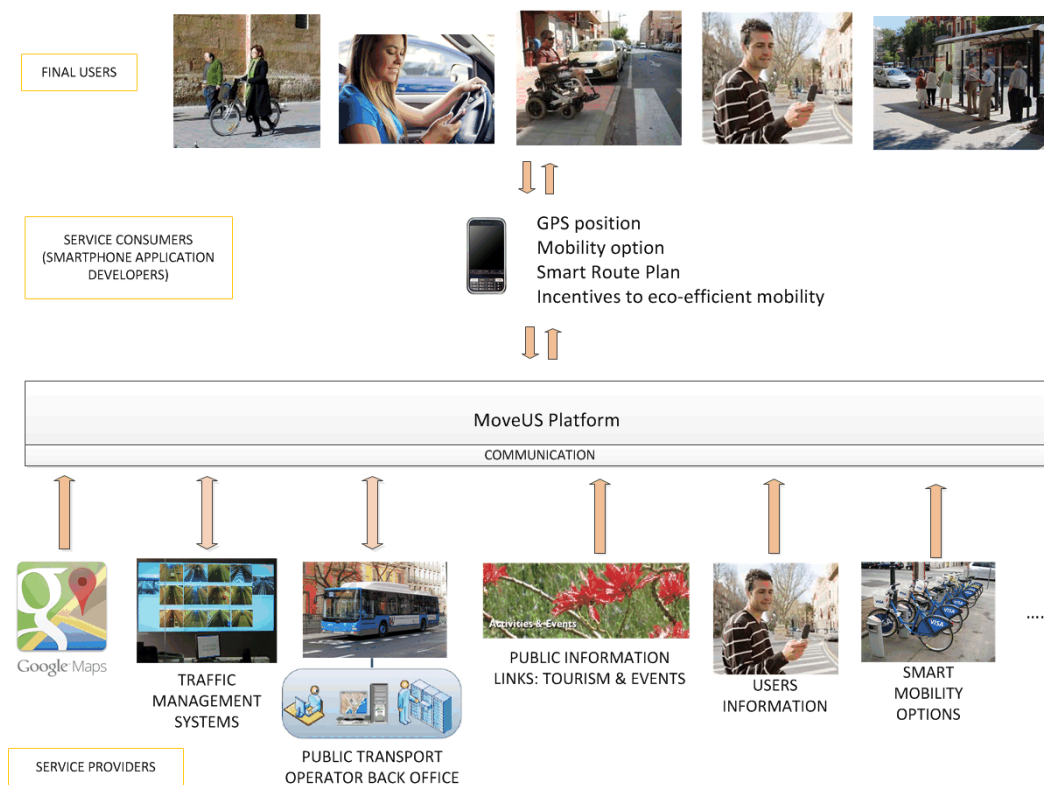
FINAL USERS

SERVICE CONSUMERS (SMARTPHONE APPLICATION DEVELOPERS)

GPS position
Mobility option
Smart Route Plan
Incentives to eco-efficient mobility

MoveUS Platform

COMMUNICATION

Google Maps

TRAFFIC MANAGEMENT SYSTEMS

PUBLIC TRANSPORT OPERATOR BACK OFFICE

Activities & Events

PUBLIC INFORMATION LINKS: TOURISM & EVENTS

USERS INFORMATION

SMART MOBILITY OPTIONS

....

SERVICE PROVIDERS